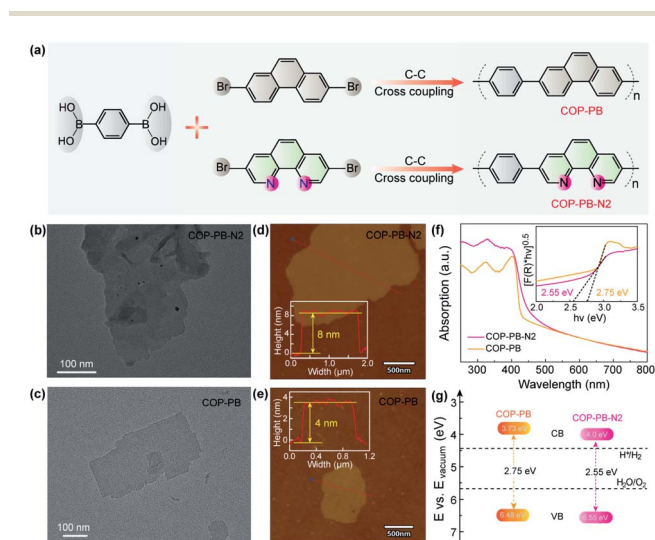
(a)

HO B B OH
HO OH

Br Br
C-C
Cross coupling
n
COP-PB

Br N N Br
C-C
Cross coupling
N N
COP-PB-N2

(b)
COP-PB-N2
100 nm

(d)
COP-PB-N2
Height (nm)
8 nm
Width (μm)
0.0 1.0 2.0
0 4 8
500nm

(f)
Absorption (a.u.)
$[F(R)*h\nu]^{0.5}$
2.55 eV
2.75 eV
2.0 2.5 3.0 3.5
hν (eV)
COP-PB-N2
COP-PB
Wavelength (nm)
300 400 500 600 700 800

(c)
COP-PB
100 nm

(e)
COP-PB
Height (nm)
4 nm
Width (μm)
0.0 0.4 0.8 1.2
0 2 4
500nm

(g)
E vs. $E_{vacuum}$ (eV)
3 4 5 6 7
COP-PB
3.73 eV
COP-PB-N2
4.0 eV
CB
$H^+/H_2$
2.75 eV
2.55 eV
$H_2O/O_2$
6.48 eV
VB
6.55 eV